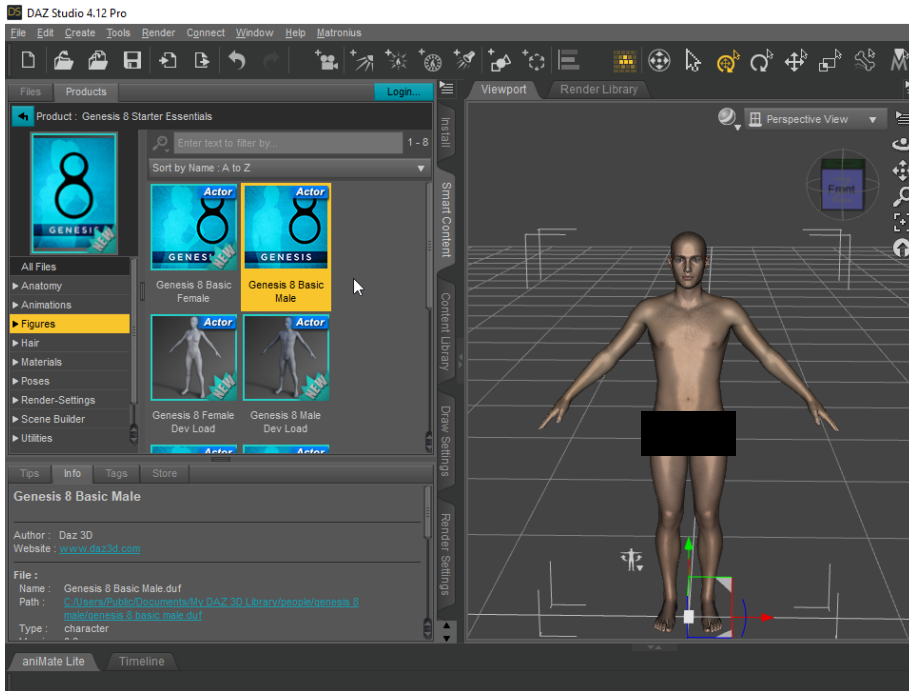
DAZ Studio 4.12 Pro

File Edit Create Tools Render Connect Window Help Matronius

Files Products Login...

Product : Genesis 8 Starter Essentials

GENESIS NEW

All Files
▶ Anatomy
▶ Animations
▶ Figures
▶ Hair
▶ Materials
▶ Poses
▶ Render-Settings
▶ Scene Builder
▶ Utilities

Enter text to filter by... 1 - 8

Sort by Name : A to Z

Actor GENESIS NEW
Genesis 8 Basic Female

Actor GENESIS
Genesis 8 Basic Male

Actor NEW
Genesis 8 Female Dev Load

Actor NEW
Genesis 8 Male Dev Load

Actor Actor

Install Smart Content Content Library Draw Settings Render Settings

Tips Info Tags Store

Genesis 8 Basic Male

Author : Daz 3D
Website : www.daz3d.com

File :
Name : Genesis 8 Basic Male.duf
Path : C:/Users/Public/Documents/My DAZ 3D Library/people/genesis 8 male/genesis 8 basic male.duf
Type : character

Viewport Render Library

Perspective View

Front

aniMate Lite Timeline